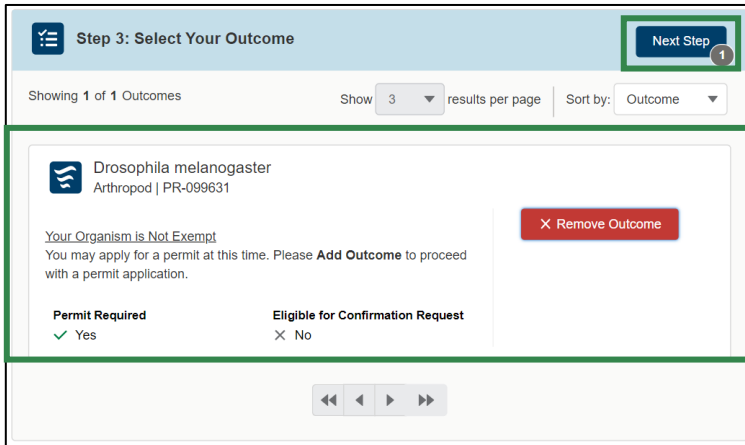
Step 3: Select Your Outcome

Next Step 1

Showing 1 of 1 Outcomes

Show 3 results per page

Sort by: Outcome

Drosophila melanogaster
Arthropod | PR-099631

Remove Outcome

Your Organism is Not Exempt
You may apply for a permit at this time. Please **Add Outcome** to proceed with a permit application.

Permit Required
Yes

Eligible for Confirmation Request
No